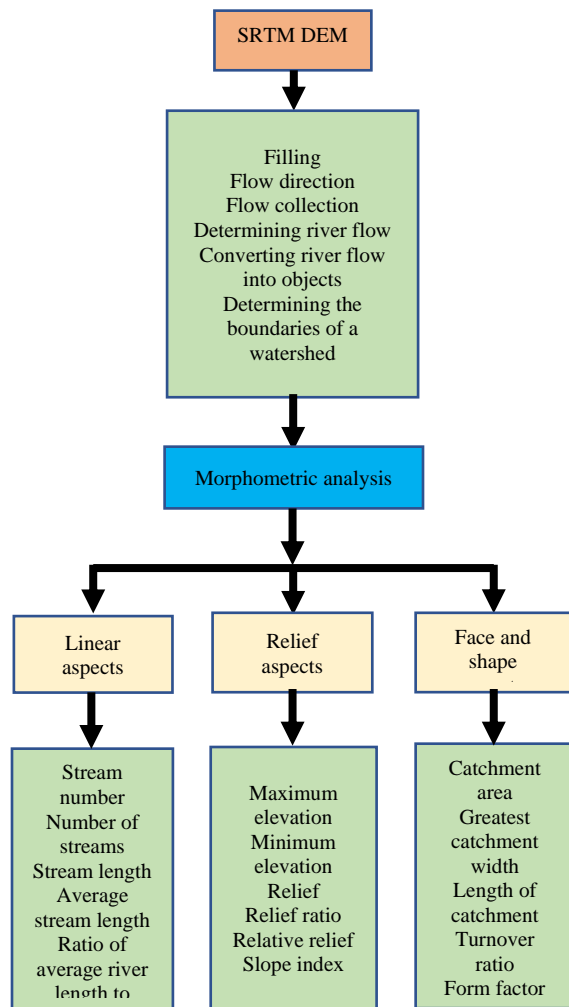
SRTM DEM

Filling
Flow direction
Flow collection
Determining river flow
Converting river flow into objects
Determining the boundaries of a watershed

Morphometric analysis

Linear aspects

Relief aspects

Face and shape

Stream number
Number of streams
Stream length
Average stream length
Ratio of average river length to

Maximum elevation
Minimum elevation
Relief
Relief ratio
Relative relief
Slope index

Catchment area
Greatest catchment width
Length of catchment
Turnover ratio
Form factor